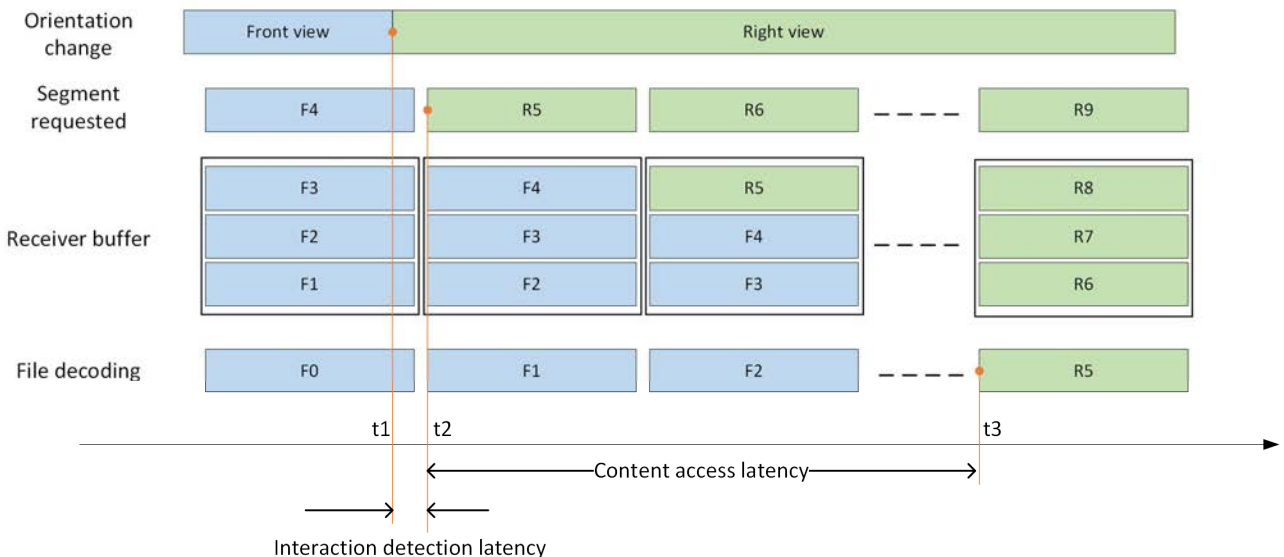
Orientation change

Front view

Right view

Segment requested

F4

R5

R6

R9

Receiver buffer

F3

F2

F1

F4

F3

F2

R5

F4

F3

R8

R7

R6

File decoding

F0

F1

F2

R5

t1

t2

t3

Content access latency

Interaction detection latency